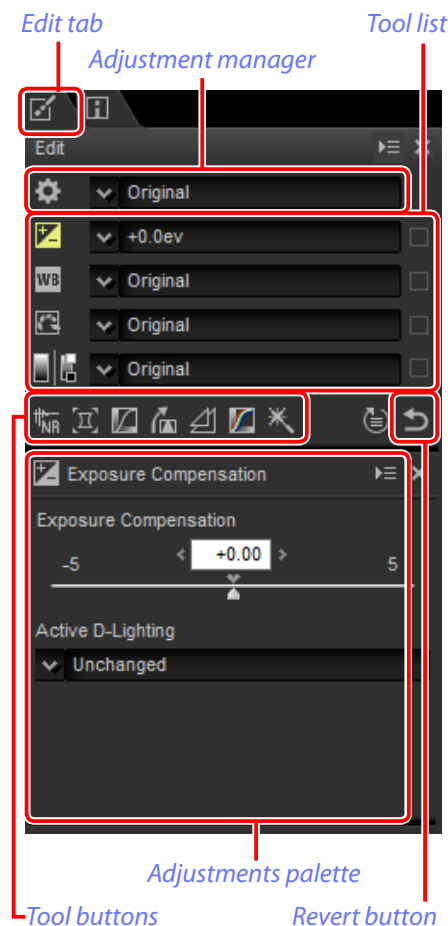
Edit tab

Tool list

Adjustment manager

Edit

Original

+0.0ev

WB

Original

Original

Original

NR

Exposure Compensation

Exposure Compensation

-5

+0.00

5

Active D-Lighting

Unchanged

Adjustments palette

Tool buttons

Revert button